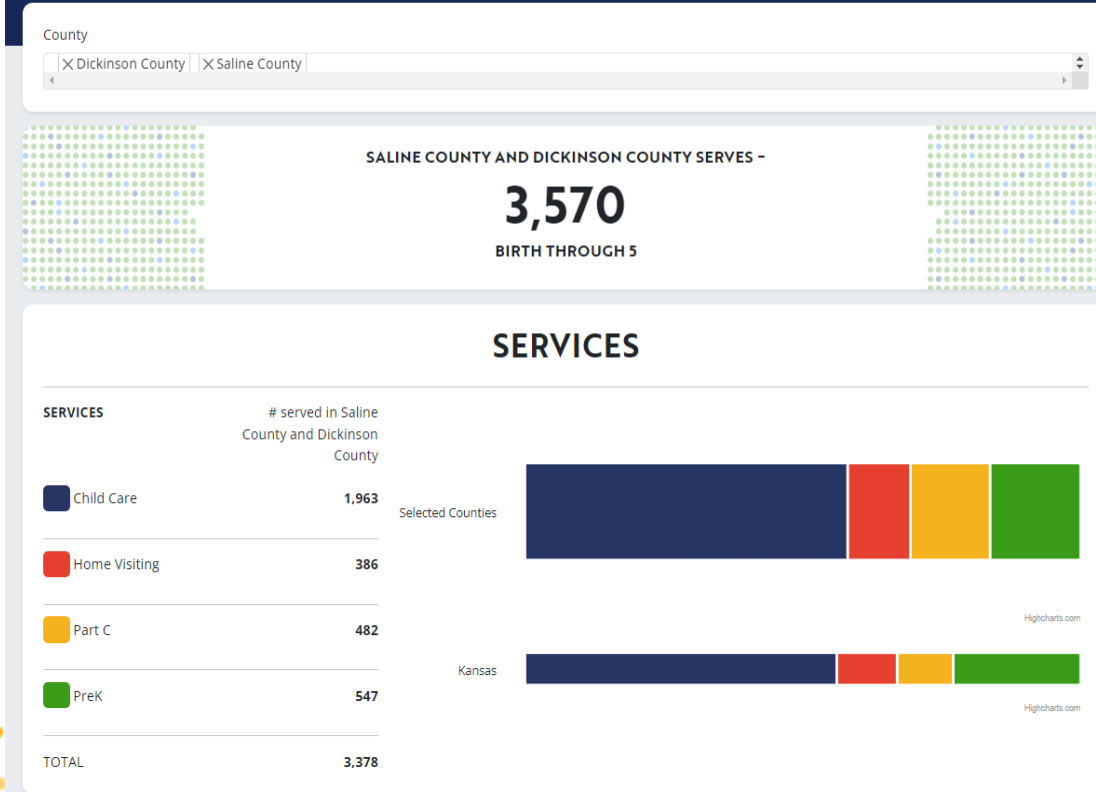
County

×Dickinson County ×Saline County

SALINE COUNTY AND DICKINSON COUNTY SERVES –

3,570

BIRTH THROUGH 5

SERVICES

| SERVICES | # served in Saline County and Dickinson County |
|---|---|
| Child Care | 1,963 |
| Home Visiting | 386 |
| Part C | 482 |
| PreK | 547 |
| TOTAL | 3,378 |

Selected Counties

Highcharts.com

Kansas

Highcharts.com